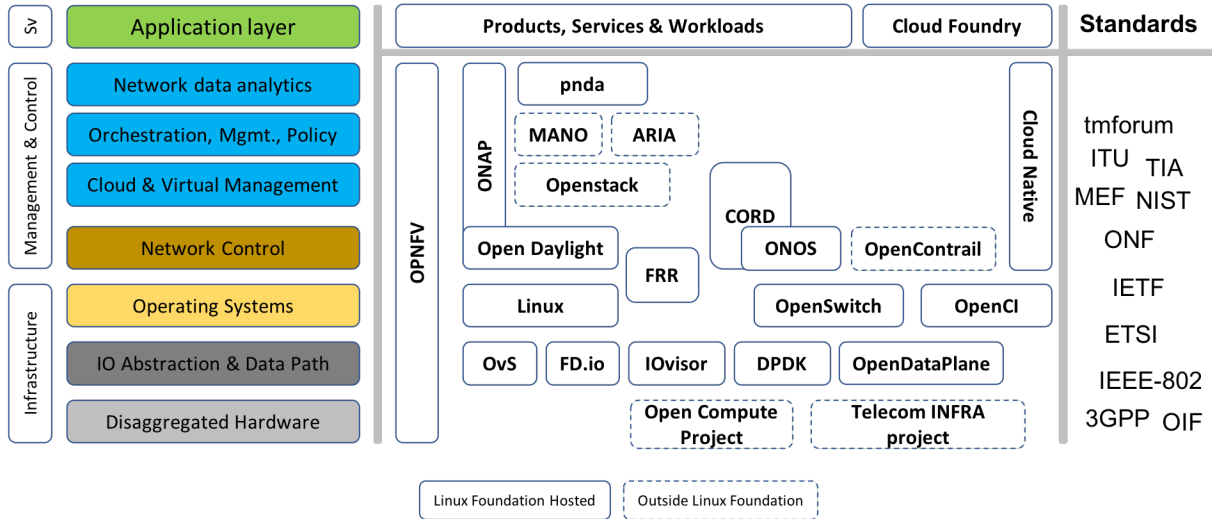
Sv

Application layer

Management & Control

Network data analytics

Orchestration, Mgmt., Policy

Cloud & Virtual Management

Network Control

Infrastructure

Operating Systems

IO Abstraction & Data Path

Disaggregated Hardware

Products, Services & Workloads

Cloud Foundry

Standards

OPNFV

ONAP

pnda

MANO

ARIA

Openstack

Cloud Native

CORD

Open Daylight

ONOS

OpenContrail

FRR

Linux

OpenSwitch

OpenCI

OvS

FD.io

IOvisor

DPDK

OpenDataPlane

Open Compute Project

Telecom INFRA project

tmforum
ITU
TIA
MEF
NIST
ONF
IETF
ETSI
IEEE-802
3GPP
OIF

Linux Foundation Hosted

Outside Linux Foundation